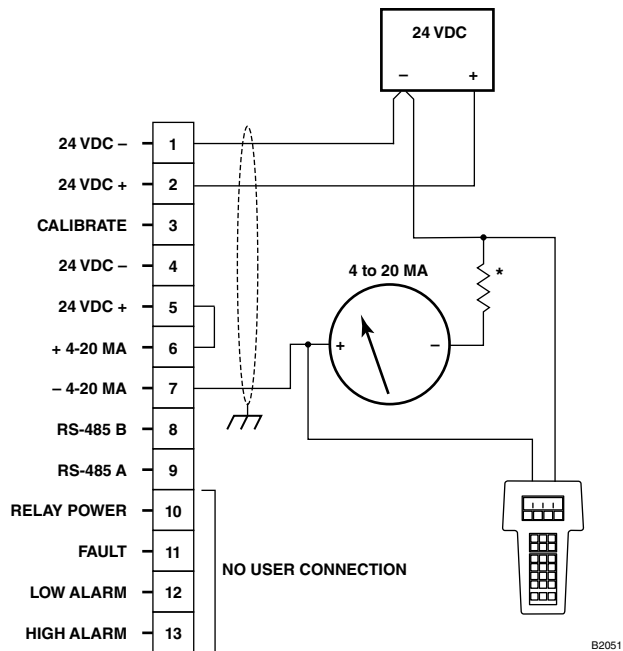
24 VDC
–
+

24 VDC – 1
24 VDC + 2
CALIBRATE 3
24 VDC – 4
24 VDC + 5
+ 4-20 MA 6
– 4-20 MA 7
RS-485 B 8
RS-485 A 9
RELAY POWER 10
FAULT 11
LOW ALARM 12
HIGH ALARM 13

4 to 20 MA
+
–
*

NO USER CONNECTION

B2051